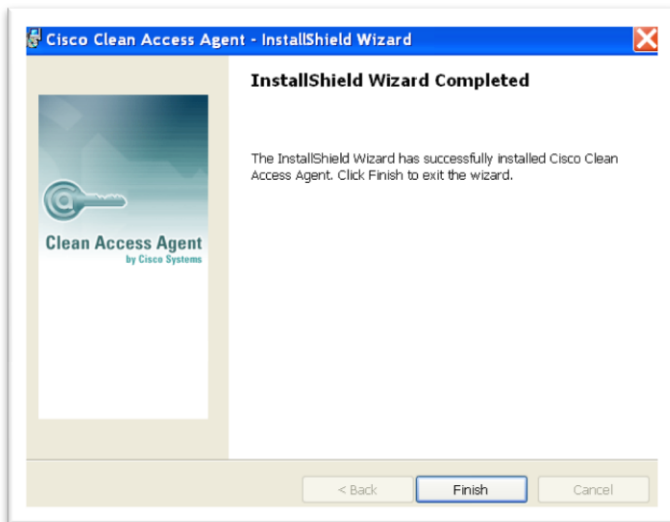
Cisco Clean Access Agent - InstallShield Wizard

Clean Access Agent
by Cisco Systems

InstallShield Wizard Completed

The InstallShield Wizard has successfully installed Cisco Clean Access Agent. Click Finish to exit the wizard.

< Back
Finish
Cancel